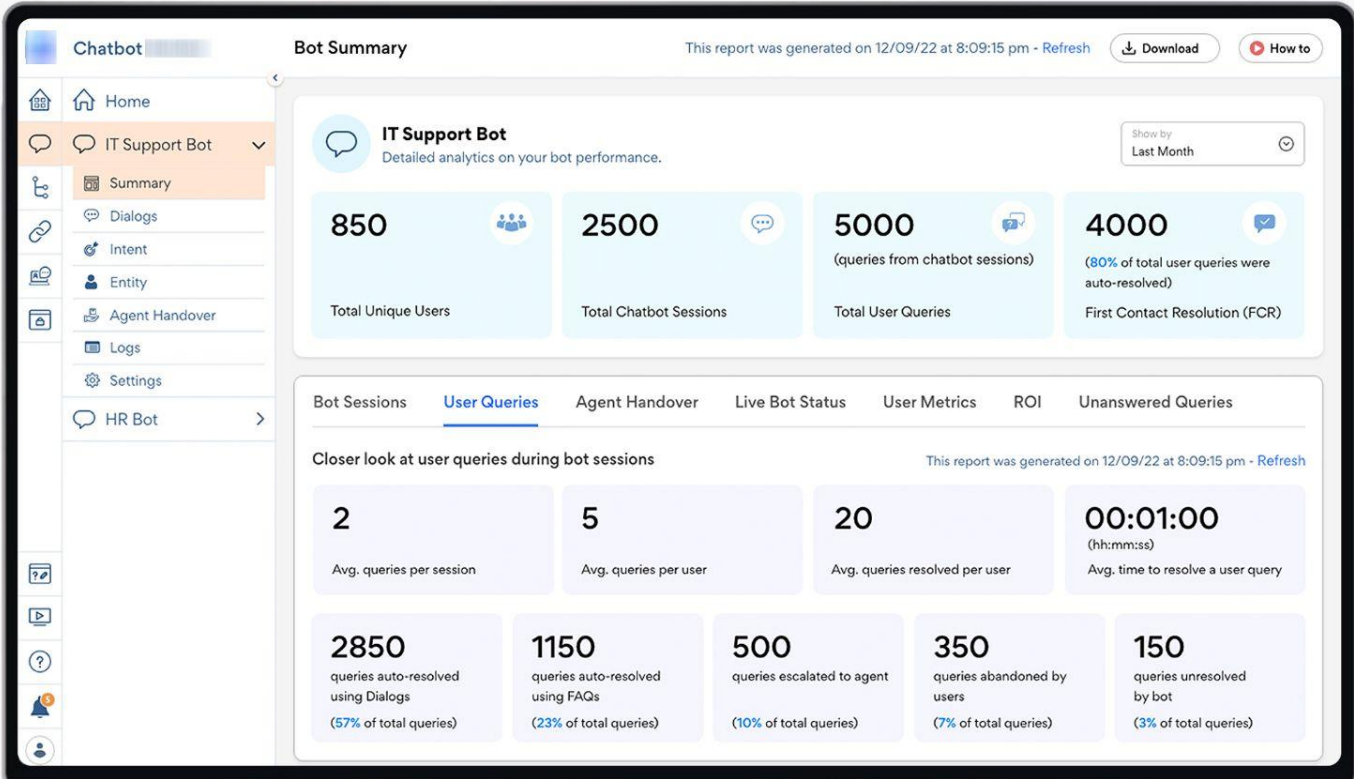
Chatbot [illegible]

Bot Summary

This report was generated on 12/09/22 at 8:09:15 pm - Refresh

Download

How to

Home

IT Support Bot

Summary

Dialogs

Intent

Entity

Agent Handover

Logs

Settings

HR Bot

5

IT Support Bot

Detailed analytics on your bot performance.

Show by

Last Month

850

Total Unique Users

2500

Total Chatbot Sessions

5000

(queries from chatbot sessions)

Total User Queries

4000

(80% of total user queries were auto-resolved)

First Contact Resolution (FCR)

Bot Sessions

User Queries

Agent Handover

Live Bot Status

User Metrics

ROI

Unanswered Queries

Closer look at user queries during bot sessions

This report was generated on 12/09/22 at 8:09:15 pm - Refresh

2

Avg. queries per session

5

Avg. queries per user

20

Avg. queries resolved per user

00:01:00

(hh:mm:ss)

Avg. time to resolve a user query

2850

queries auto-resolved using Dialogs

(57% of total queries)

1150

queries auto-resolved using FAQs

(23% of total queries)

500

queries escalated to agent

(10% of total queries)

350

queries abandoned by users

(7% of total queries)

150

queries unresolved by bot

(3% of total queries)